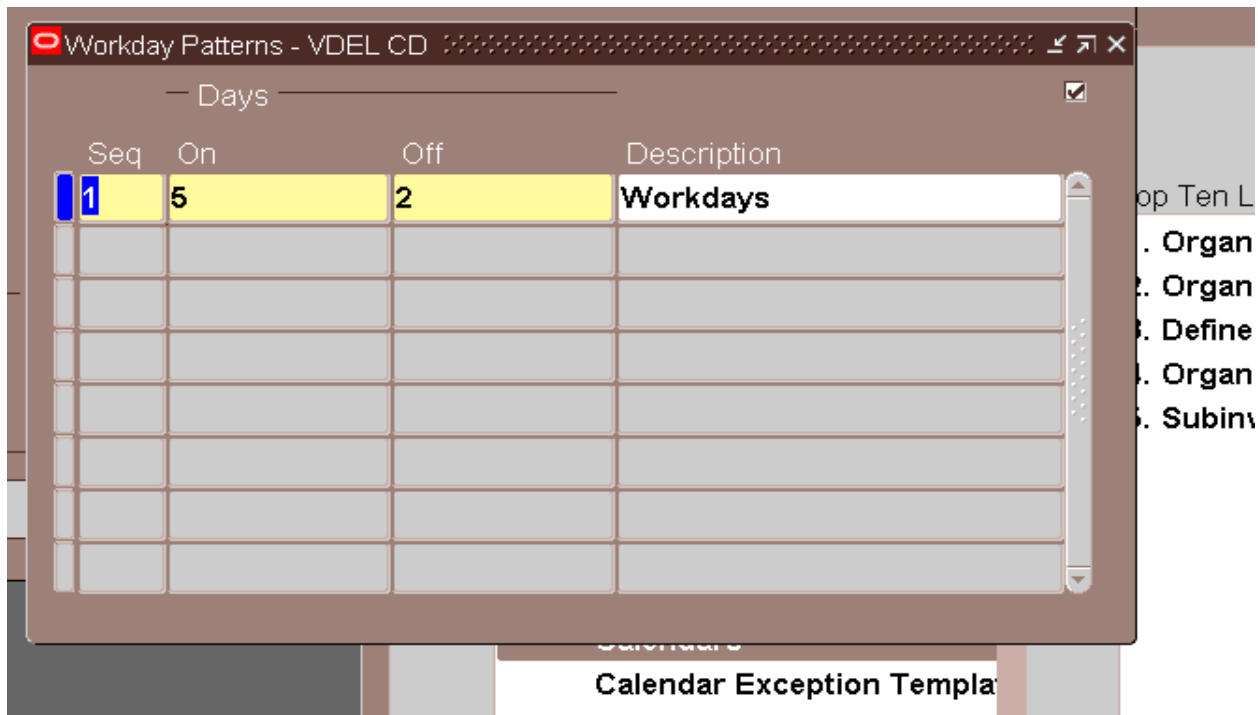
Workday Patterns - VDEL CD

Days

| Seq | On | Off | Description |
|---|---|---|---|
| 1 | 5 | 2 | Workdays |
| | | | |
| | | | |
| | | | |
| | | | |
| | | | |
| | | | |
| | | | |

op Ten L
. Organ
. Organ
. Define
. Organ
. Subinv

Calendar Exception Templat